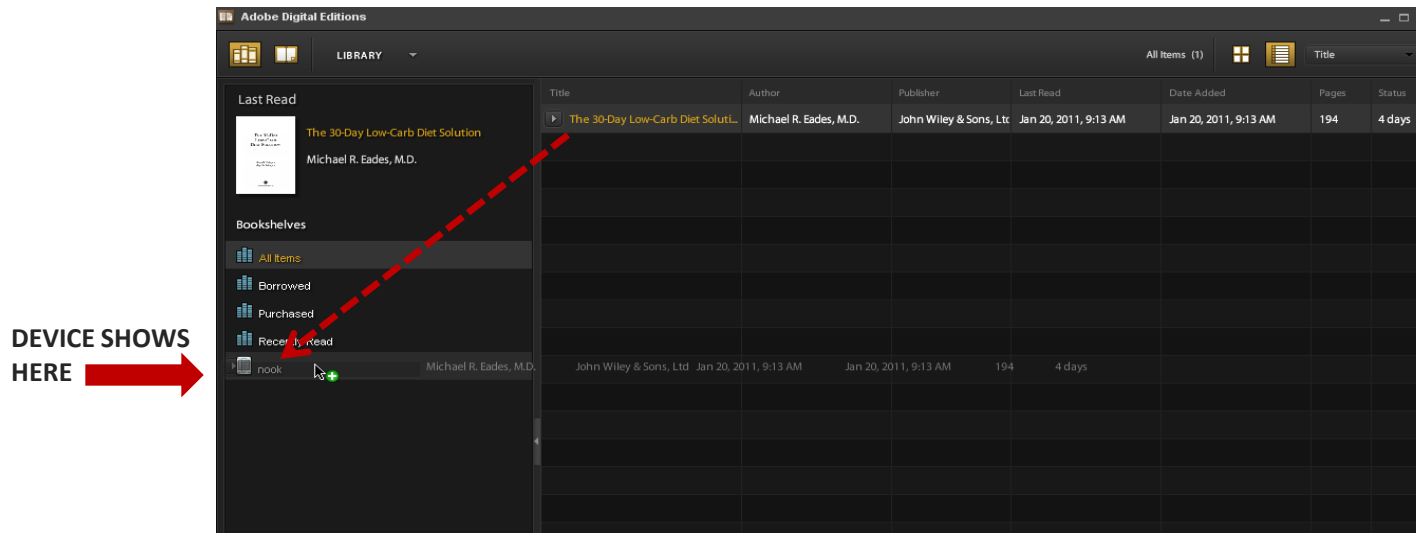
Adobe Digital Editions

LIBRARY

All Items (1)

Title

Last Read

The 30-Day Low-Carb Diet Solution

Michael R. Eades, M.D.

Bookshelves

All Items

Borrowed

Purchased

Recently Read

nook

DEVICE SHOWS HERE

| Title | Author | Publisher | Last Read | Date Added | Pages | Status |
|---|---|---|---|---|---|---|
| The 30-Day Low-Carb Diet Soluti... | Michael R. Eades, M.D. | John Wiley & Sons, Ltc | Jan 20, 2011, 9:13 AM | Jan 20, 2011, 9:13 AM | 194 | 4 days |

Michael R. Eades, M.D. John Wiley & Sons, Ltd Jan 20, 2011, 9:13 AM Jan 20, 2011, 9:13 AM 194 4 days